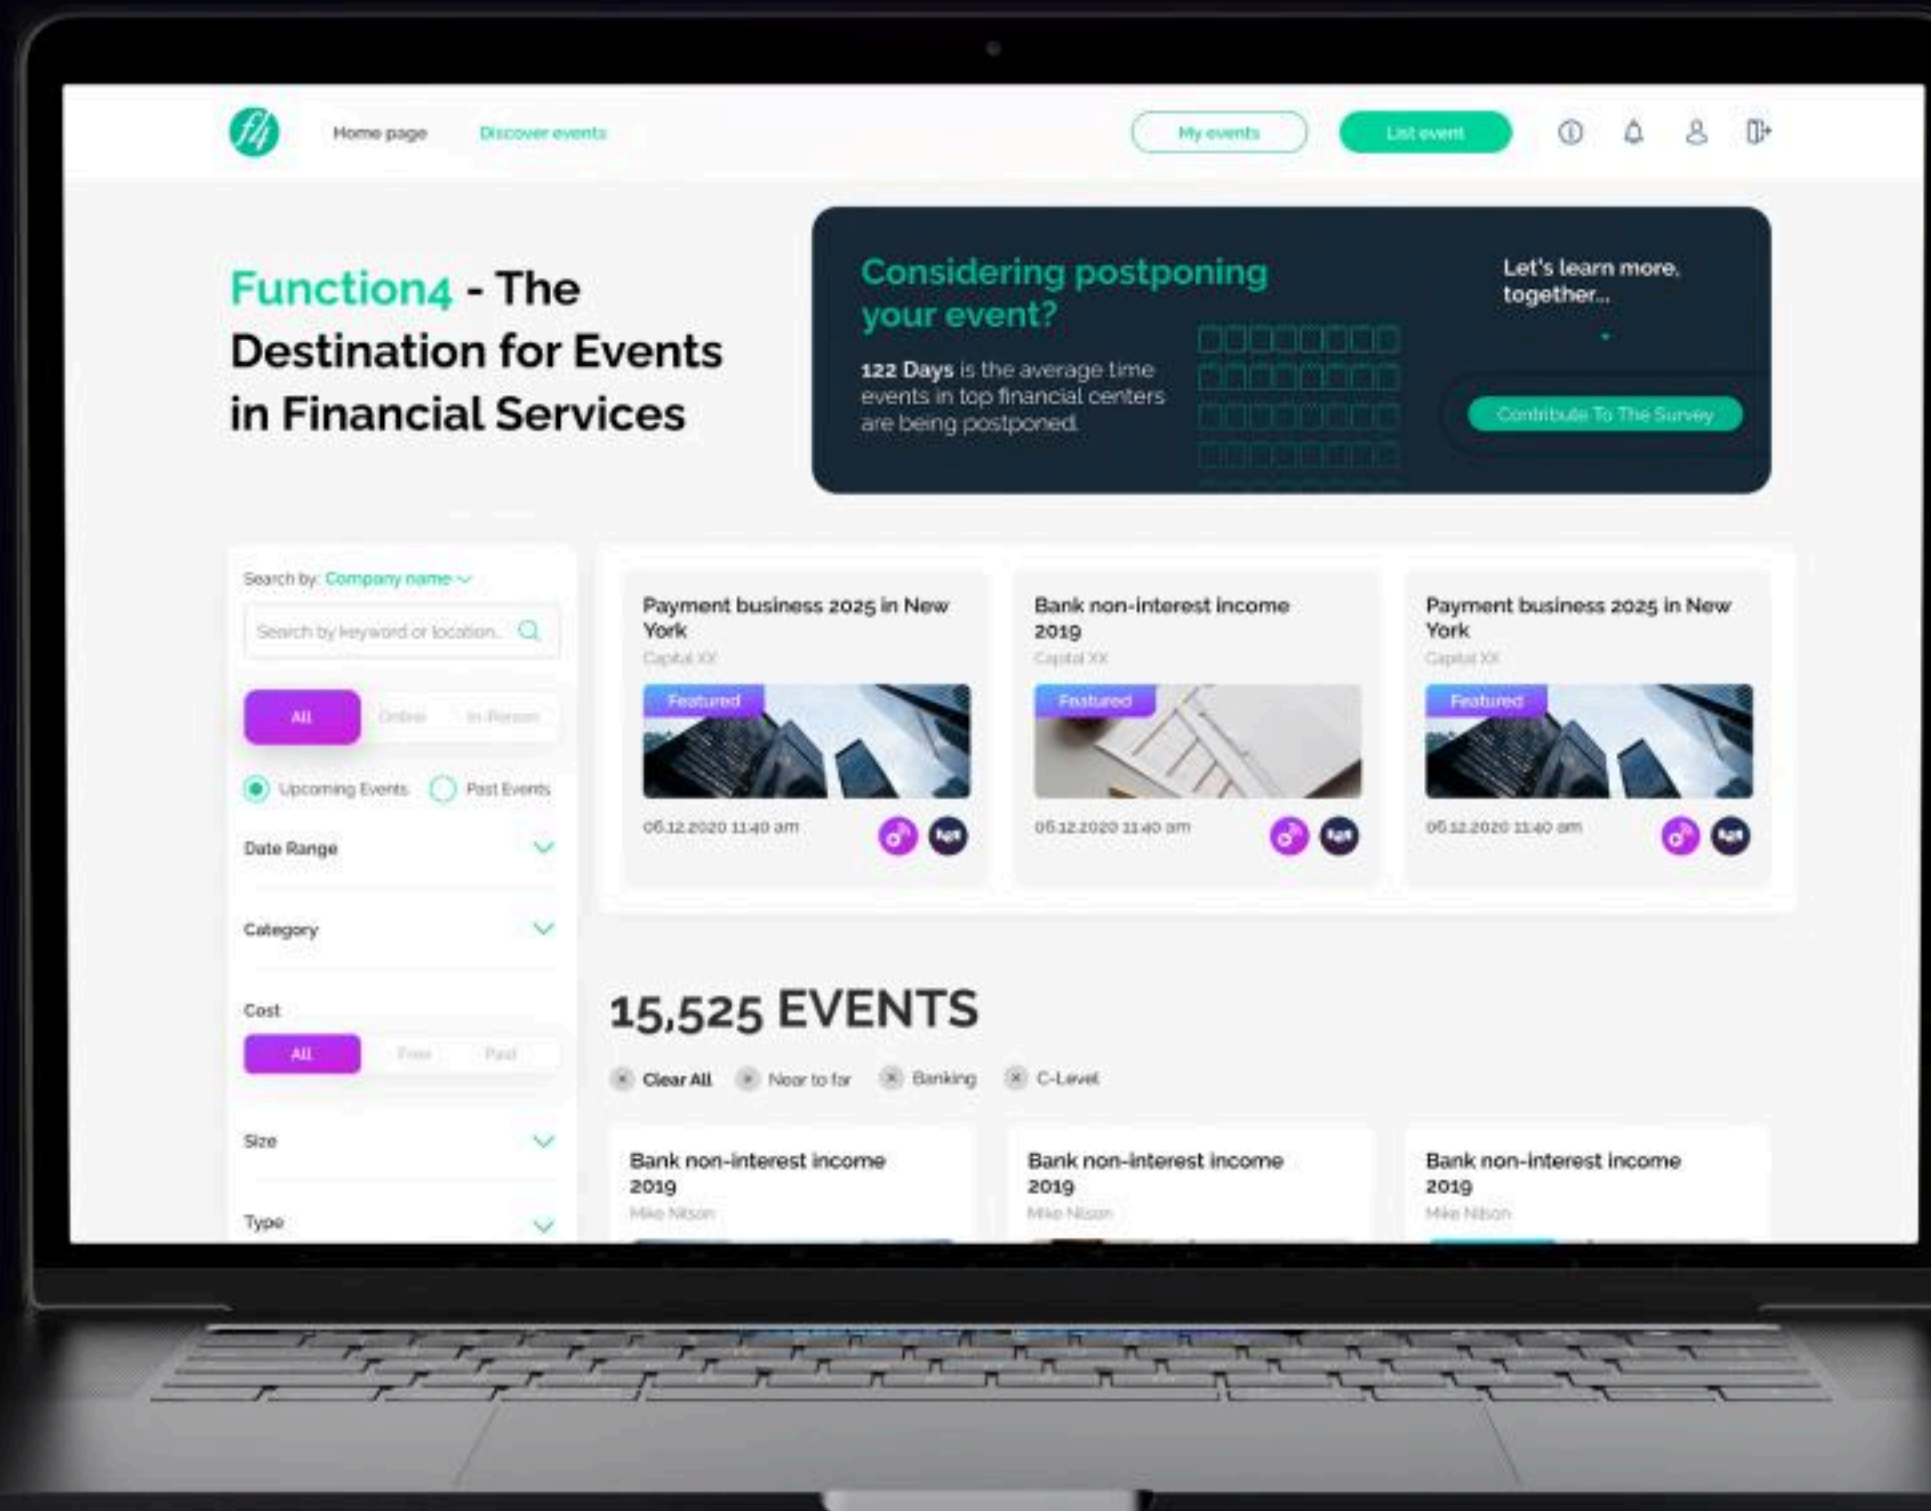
Home page
Discover events
My events
List event

Function4 - The Destination for Events in Financial Services

Considering postponing your event?

122 Days is the average time events in top financial centers are being postponed.

Let's learn more, together...

Contribute To The Survey

Search by: Company name
Search by keyword or location...
All
Online
In Person
Upcoming Events
Past Events
Date Range
Category
Cost
All
Free
Paid
Size
Type

Payment business 2025 in New York
Capital XX
Featured
06.12.2020 11:40 am

Bank non-interest income 2019
Capital XX
Featured
06.12.2020 11:40 am

Payment business 2025 in New York
Capital XX
Featured
06.12.2020 11:40 am

15,525 EVENTS

Clear All
Near to far
Banking
C-Level

Bank non-interest income 2019
Mike Nilson

Bank non-interest income 2019
Mike Nilson

Bank non-interest income 2019
Mike Nilson